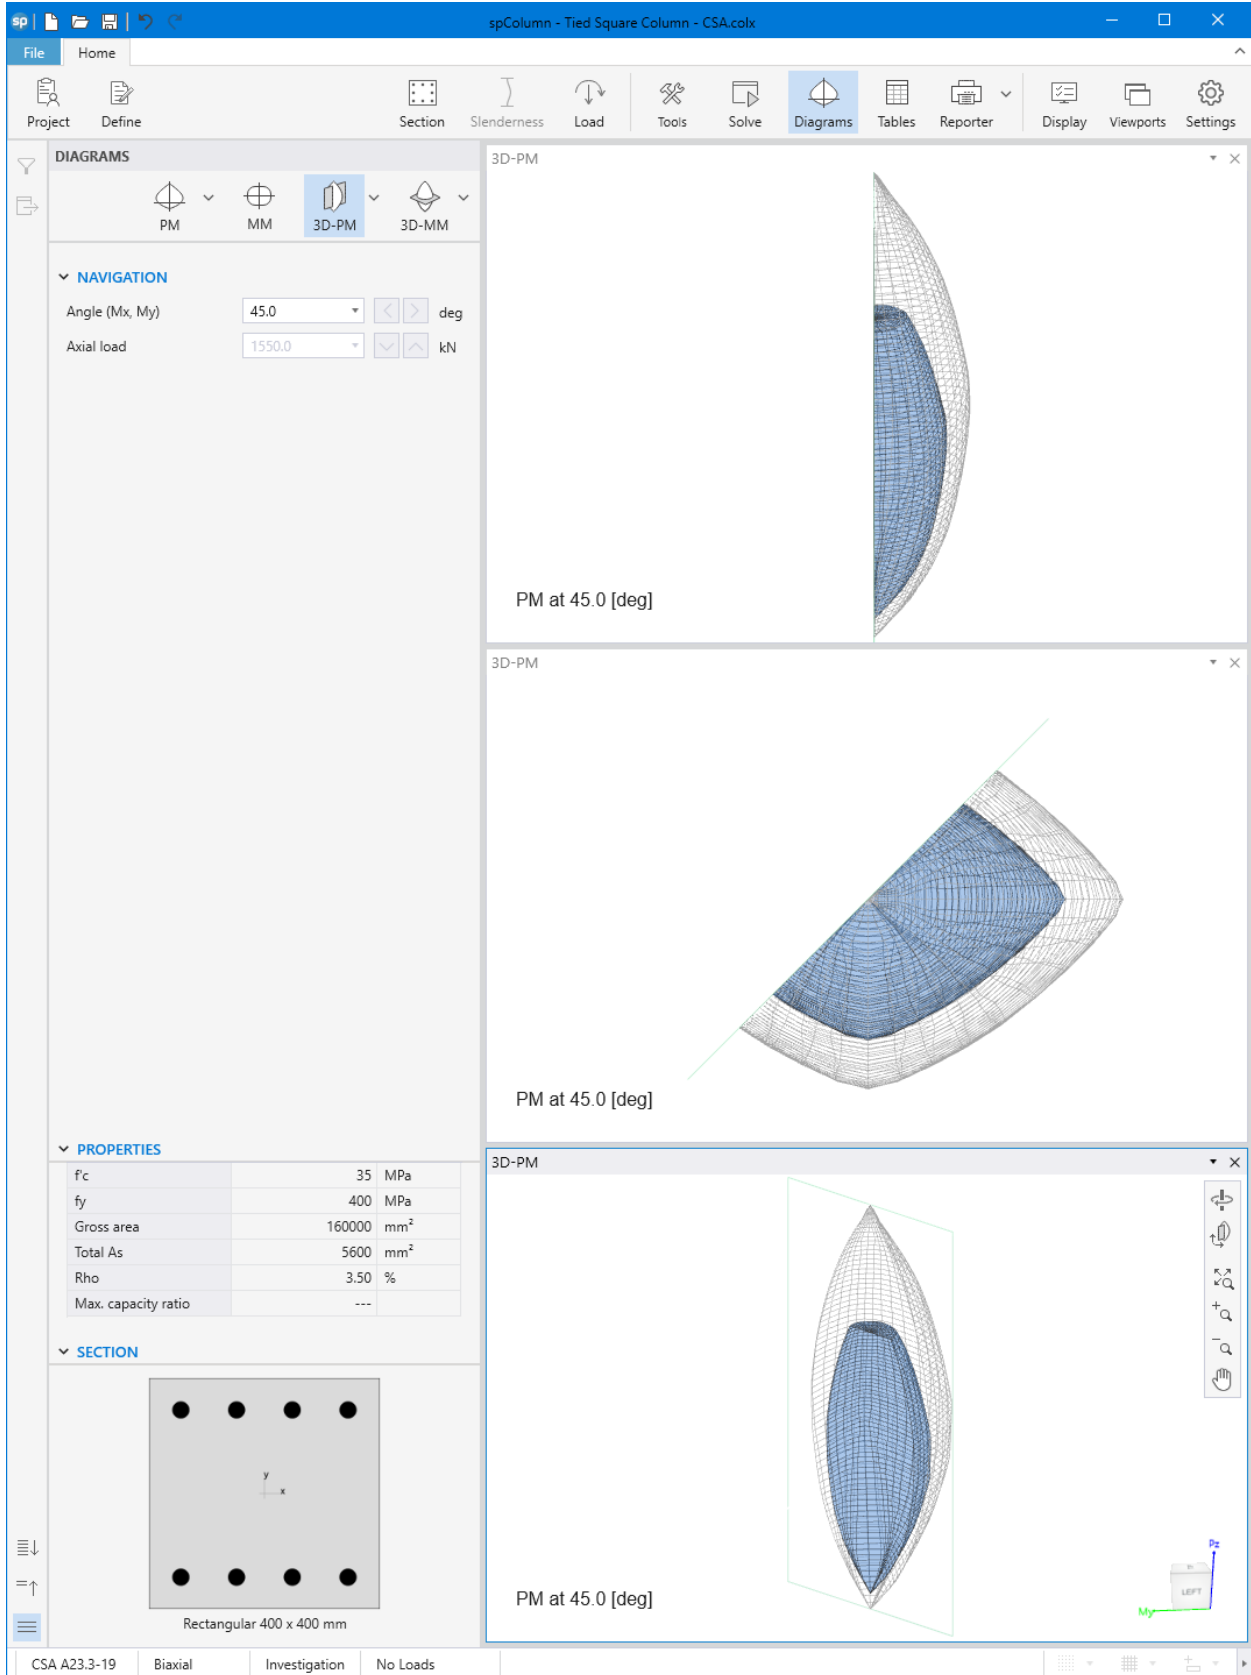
spColumn - Tied Square Column - CSA.colx

File Home

Project Define Section Slenderness Load Tools Solve Diagrams Tables Reporter Display Viewports Settings

DIAGRAMS

PM MM 3D-PM 3D-MM

NAVIGATION

Angle (Mx, My) 45.0 deg

Axial load 1550.0 kN

PROPERTIES

| | | |
|---|---|---|
| f'c | 35 | MPa |
| fy | 400 | MPa |
| Gross area | 160000 | mm² |
| Total As | 5600 | mm² |
| Rho | 3.50 | % |
| Max. capacity ratio | --- | |

SECTION

y x

Rectangular 400 x 400 mm

3D-PM

PM at 45.0 [deg]

3D-PM

PM at 45.0 [deg]

3D-PM

PM at 45.0 [deg]

Pz My LEFT

CSA A23.3-19 Biaxial Investigation No Loads